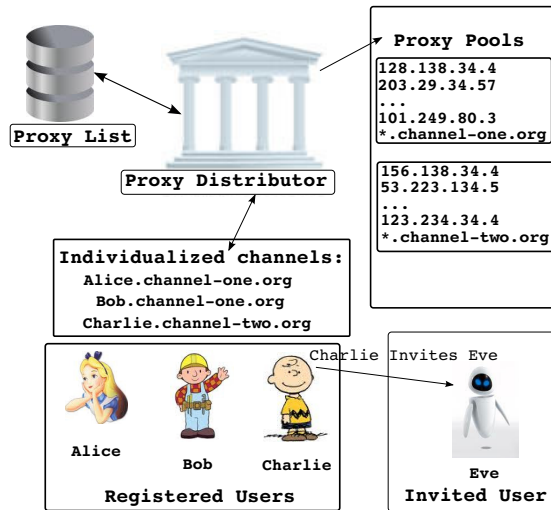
Proxy List

Proxy Distributor

Proxy Pools

128.138.34.4
203.29.34.57
...
101.249.80.3
*.channel-one.org

156.138.34.4
53.223.134.5
...
123.234.34.4
*.channel-two.org

Individualized channels:
Alice.channel-one.org
Bob.channel-one.org
Charlie.channel-two.org

Charlie Invites Eve

Alice

Bob

Charlie

Registered Users

Eve

Invited User